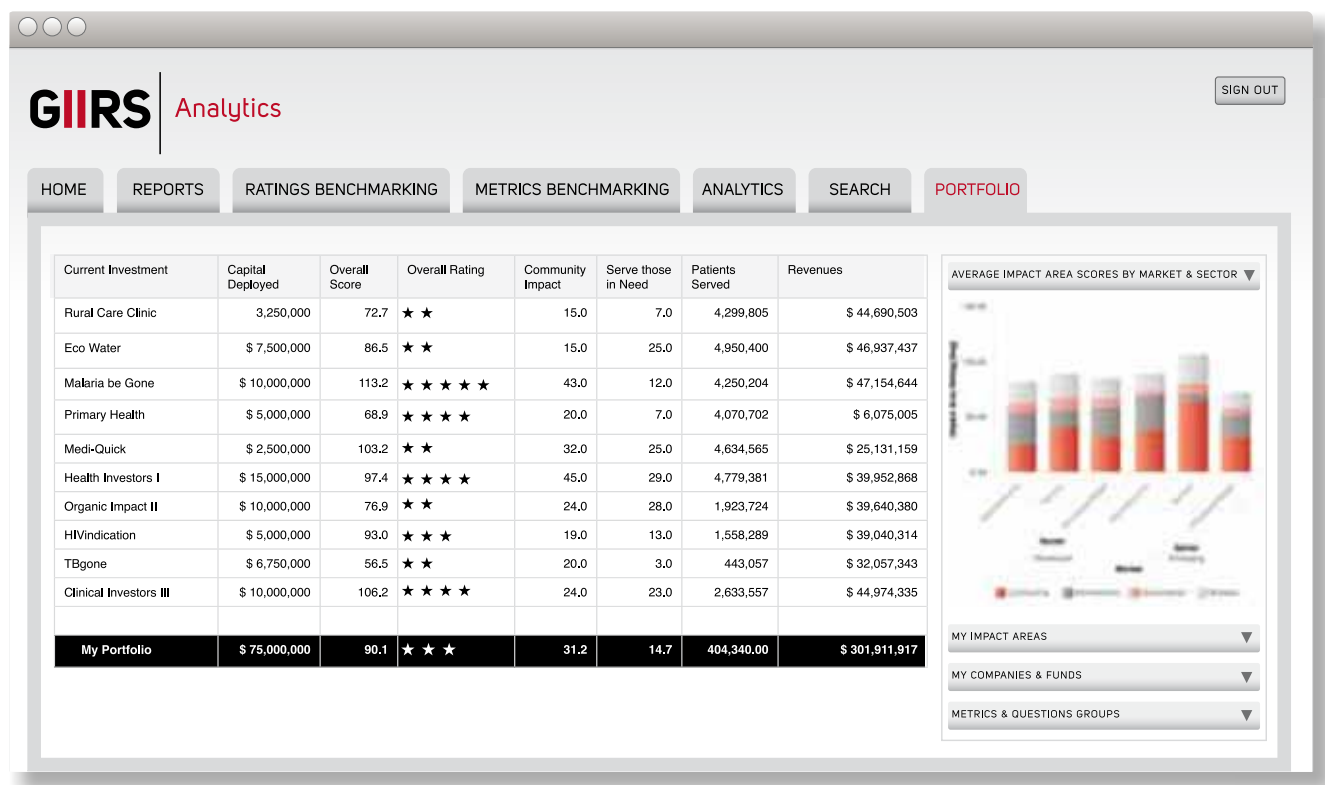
GIIRS Analytics

SIGN OUT

HOME REPORTS RATINGS BENCHMARKING METRICS BENCHMARKING ANALYTICS SEARCH PORTFOLIO

| Current Investment | Capital Deployed | Overall Score | Overall Rating | Community Impact | Serve those in Need | Patients Served | Revenues |
|---|---|---|---|---|---|---|---|
| Rural Care Clinic | 3,250,000 | 72.7 | ★ ★ | 15.0 | 7.0 | 4,299,805 | \$ 44,690,503 |
| Eco Water | \$ 7,500,000 | 86.5 | ★ ★ | 15.0 | 25.0 | 4,950,400 | \$ 46,937,437 |
| Malaria be Gone | \$ 10,000,000 | 113.2 | ★ ★ ★ ★ ★ | 43.0 | 12.0 | 4,250,204 | \$ 47,154,644 |
| Primary Health | \$ 5,000,000 | 68.9 | ★ ★ ★ ★ | 20.0 | 7.0 | 4,070,702 | \$ 6,075,005 |
| Medi-Quick | \$ 2,500,000 | 103.2 | ★ ★ | 32.0 | 25.0 | 4,634,565 | \$ 25,131,159 |
| Health Investors I | \$ 15,000,000 | 97.4 | ★ ★ ★ ★ | 45.0 | 29.0 | 4,779,381 | \$ 39,952,868 |
| Organic Impact II | \$ 10,000,000 | 76.9 | ★ ★ | 24.0 | 28.0 | 1,923,724 | \$ 39,640,380 |
| HIVindication | \$ 5,000,000 | 93.0 | ★ ★ ★ | 19.0 | 13.0 | 1,558,289 | \$ 39,040,314 |
| TBgone | \$ 6,750,000 | 56.5 | ★ ★ | 20.0 | 3.0 | 443,057 | \$ 32,057,343 |
| Clinical Investors III | \$ 10,000,000 | 106.2 | ★ ★ ★ ★ | 24.0 | 23.0 | 2,633,557 | \$ 44,974,335 |
| | | | | | | | |
| My Portfolio | \$ 75,000,000 | 90.1 | ★ ★ ★ | 31.2 | 14.7 | 404,340.00 | \$ 301,911,917 |

AVERAGE IMPACT AREA SCORES BY MARKET & SECTOR

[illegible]

MY IMPACT AREAS
MY COMPANIES & FUNDS
METRICS & QUESTIONS GROUPS